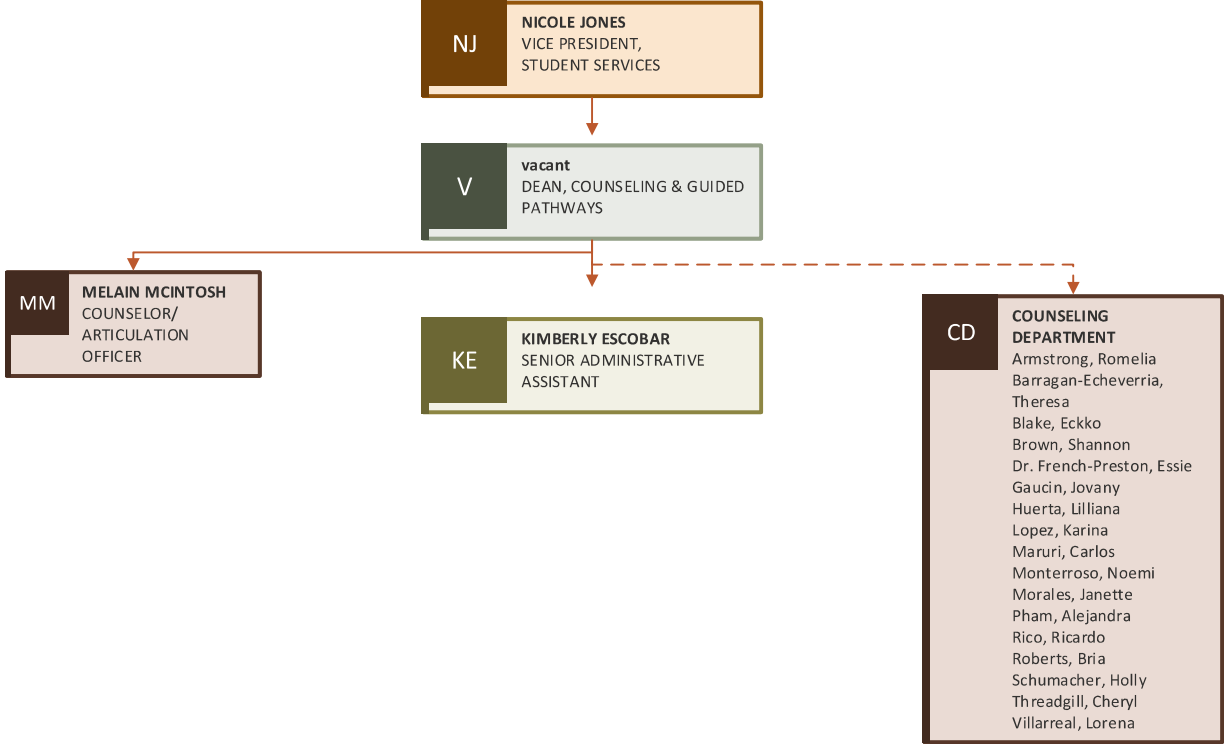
NJ
NICOLE JONES
VICE PRESIDENT, STUDENT SERVICES

V
vacant
DEAN, COUNSELING & GUIDED PATHWAYS

MM
MELAIN MCINTOSH
COUNSELOR/ ARTICULATION OFFICER

KE
KIMBERLY ESCOBAR
SENIOR ADMINISTRATIVE ASSISTANT

CD
COUNSELING DEPARTMENT
Armstrong, Romelia
Barragan-Echeverria, Theresa
Blake, Eckko
Brown, Shannon
Dr. French-Preston, Essie
Gaucin, Jovany
Huerta, Lilliana
Lopez, Karina
Maruri, Carlos
Monterroso, Noemi
Morales, Janette
Pham, Alejandra
Rico, Ricardo
Roberts, Bria
Schumacher, Holly
Threadgill, Cheryl
Villarreal, Lorena